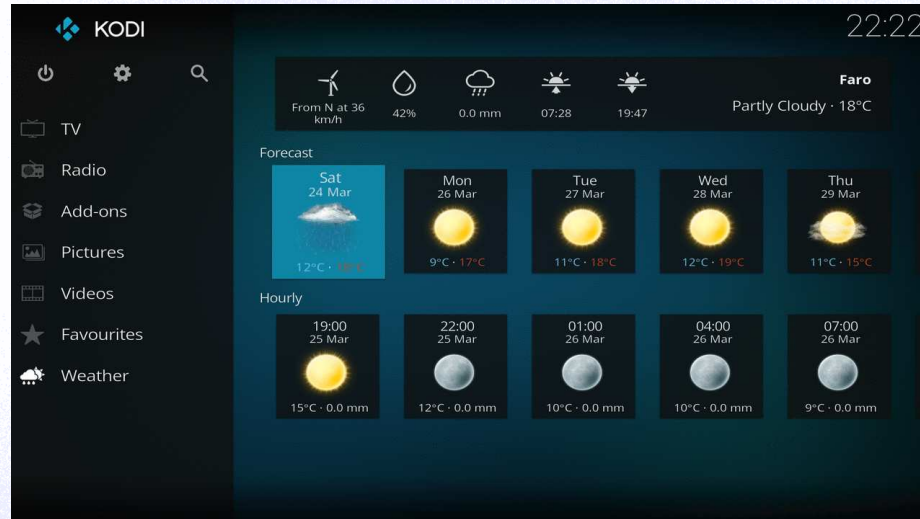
KODI

22:22

TV
Radio
Add-ons
Pictures
Videos
Favourites
Weather

From N at 36 km/h
42%
0.0 mm
07:28
19:47
Faro
Partly Cloudy · 18°C

Forecast

Sat
24 Mar
12°C · 18°C

Mon
26 Mar
9°C · 17°C

Tue
27 Mar
11°C · 18°C

Wed
28 Mar
12°C · 19°C

Thu
29 Mar
11°C · 15°C

Hourly

19:00
25 Mar
15°C · 0.0 mm

22:00
25 Mar
12°C · 0.0 mm

01:00
26 Mar
10°C · 0.0 mm

04:00
26 Mar
10°C · 0.0 mm

07:00
26 Mar
9°C · 0.0 mm